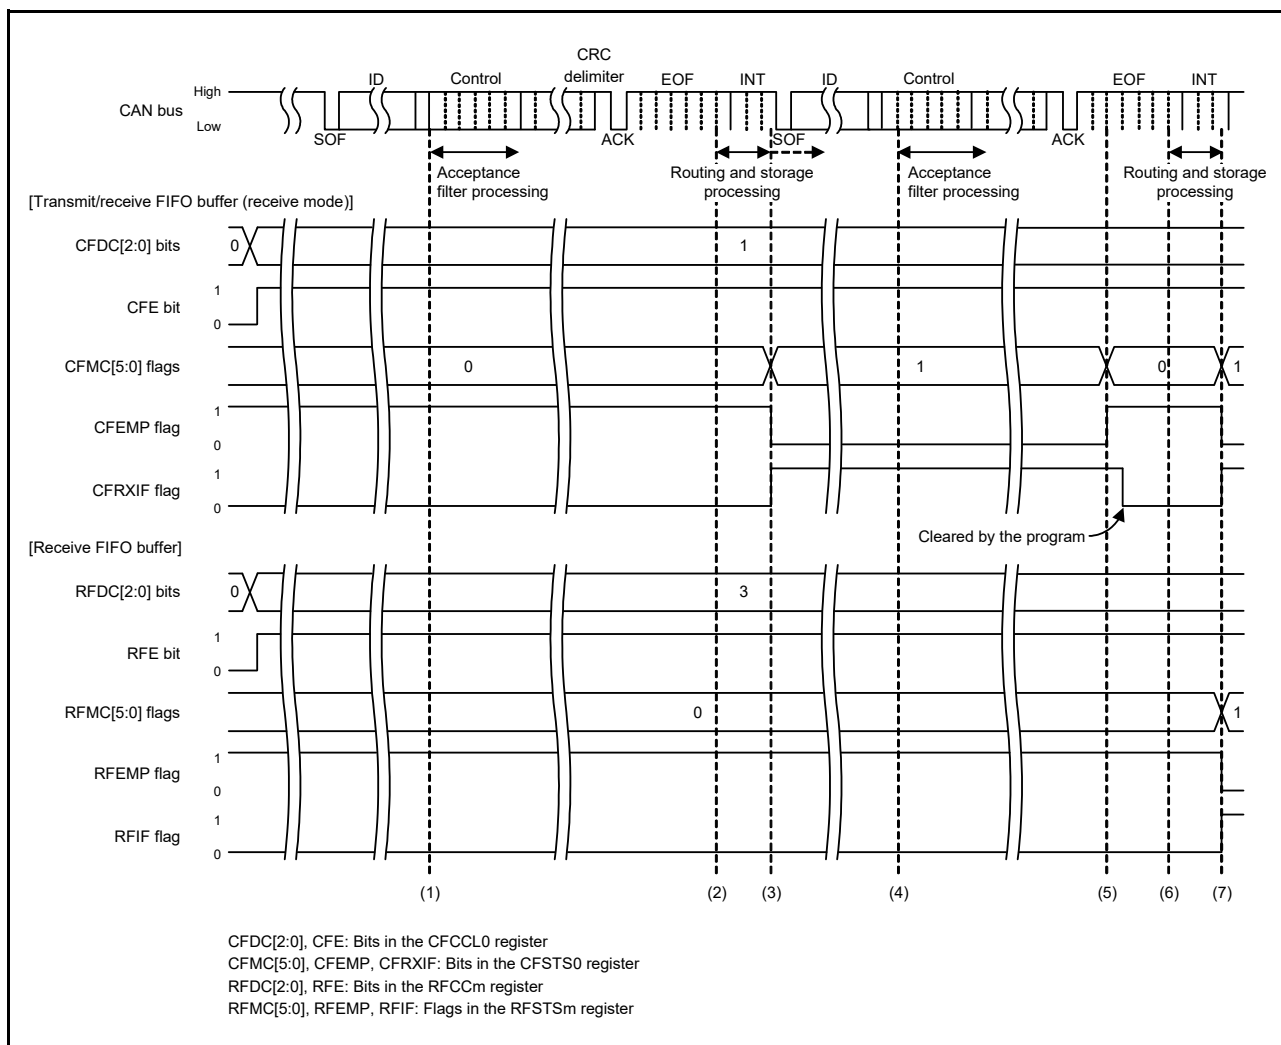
CRC delimiter

CAN bus High Low

ID Control EOF INT ID Control EOF INT

SOF ACK SOF ACK

Acceptance filter processing

Routing and storage processing

Acceptance filter processing

Routing and storage processing

[Transmit/receive FIFO buffer (receive mode)]

CFDC[2:0] bits 0 1

CFE bit 1 0

CFMC[5:0] flags 0 1 0 1

CFEMP flag 1 0

CFRXIF flag 1 0

Cleared by the program

[Receive FIFO buffer]

RFDC[2:0] bits 0 3

RFE bit 1 0

RFMC[5:0] flags 0 1

RFEMP flag 1 0

RFIF flag 1 0

(1) (2) (3) (4) (5) (6) (7)

CFDC[2:0], CFE: Bits in the CFCCL0 register
CFMC[5:0], CFEMP, CFRXIF: Bits in the CFSTS0 register
RFDC[2:0], RFE: Bits in the RFCCm register
RFMC[5:0], RFEMP, RFIF: Flags in the RFSTSm register